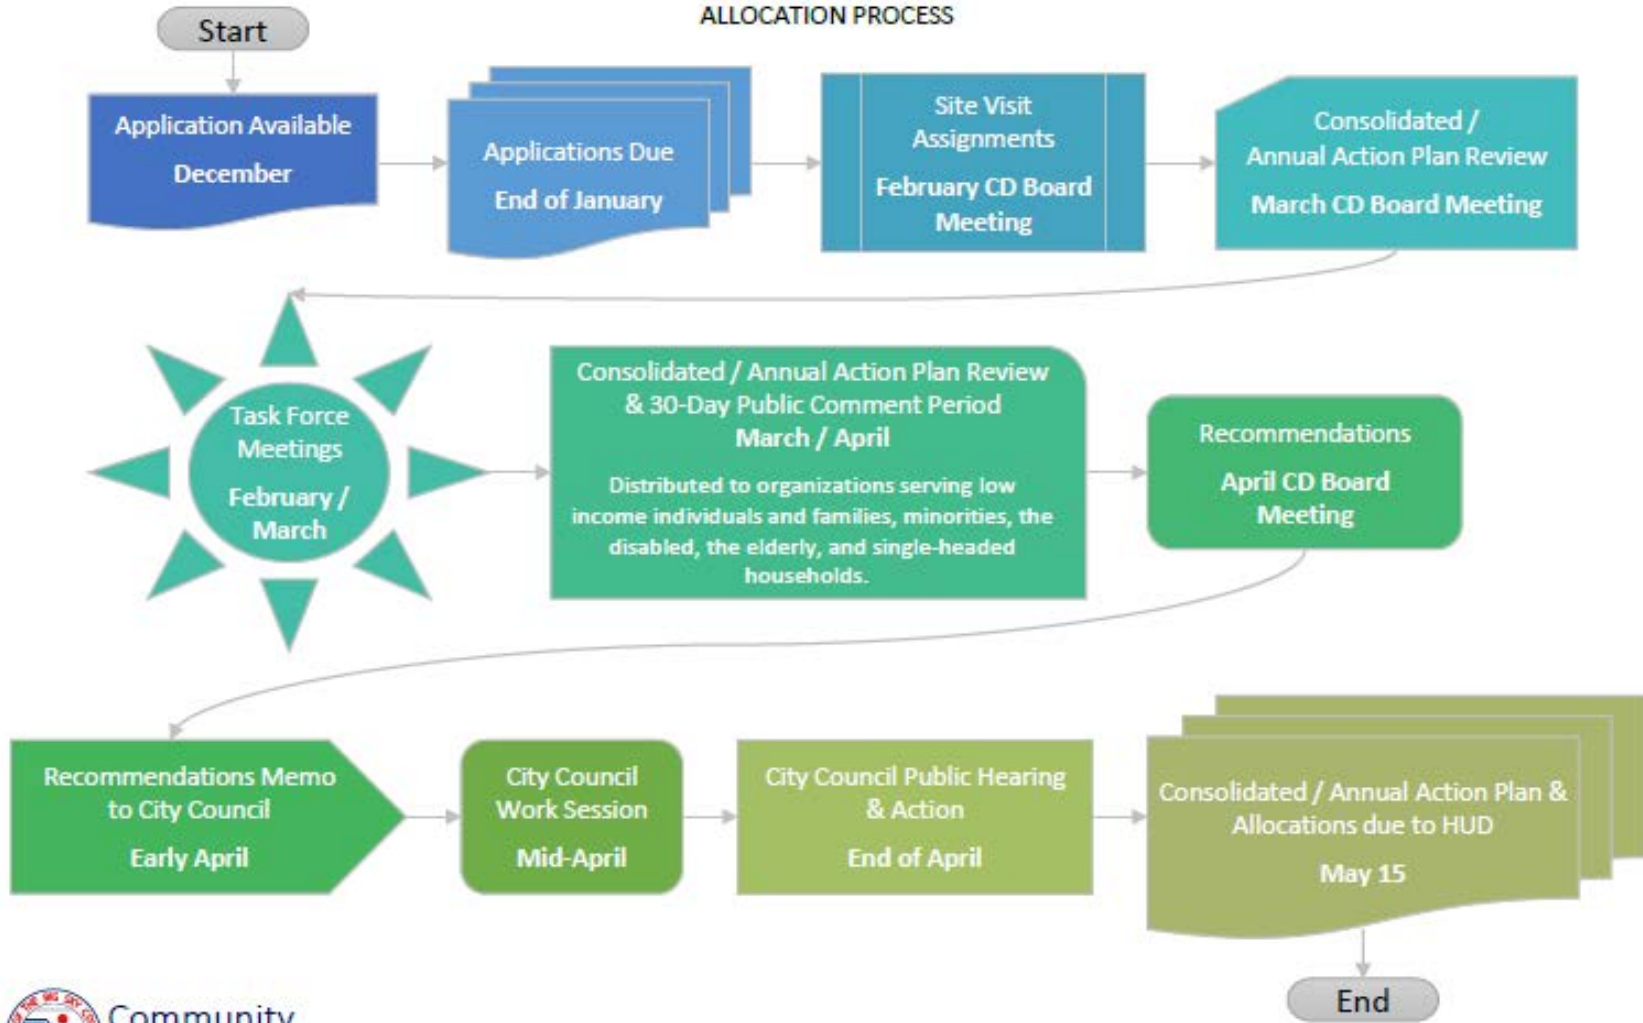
ALLOCATION PROCESS

Start

Application Available

December

Applications Due

End of January

Site Visit Assignments

February CD Board Meeting

Consolidated / Annual Action Plan Review

March CD Board Meeting

Task Force Meetings

February / March

Consolidated / Annual Action Plan Review & 30-Day Public Comment Period

March / April

Distributed to organizations serving low income individuals and families, minorities, the disabled, the elderly, and single-headed households.

Recommendations

April CD Board Meeting

Recommendations Memo to City Council

Early April

City Council Work Session

Mid-April

City Council Public Hearing & Action

End of April

Consolidated / Annual Action Plan & Allocations due to HUD

May 15

End

Community